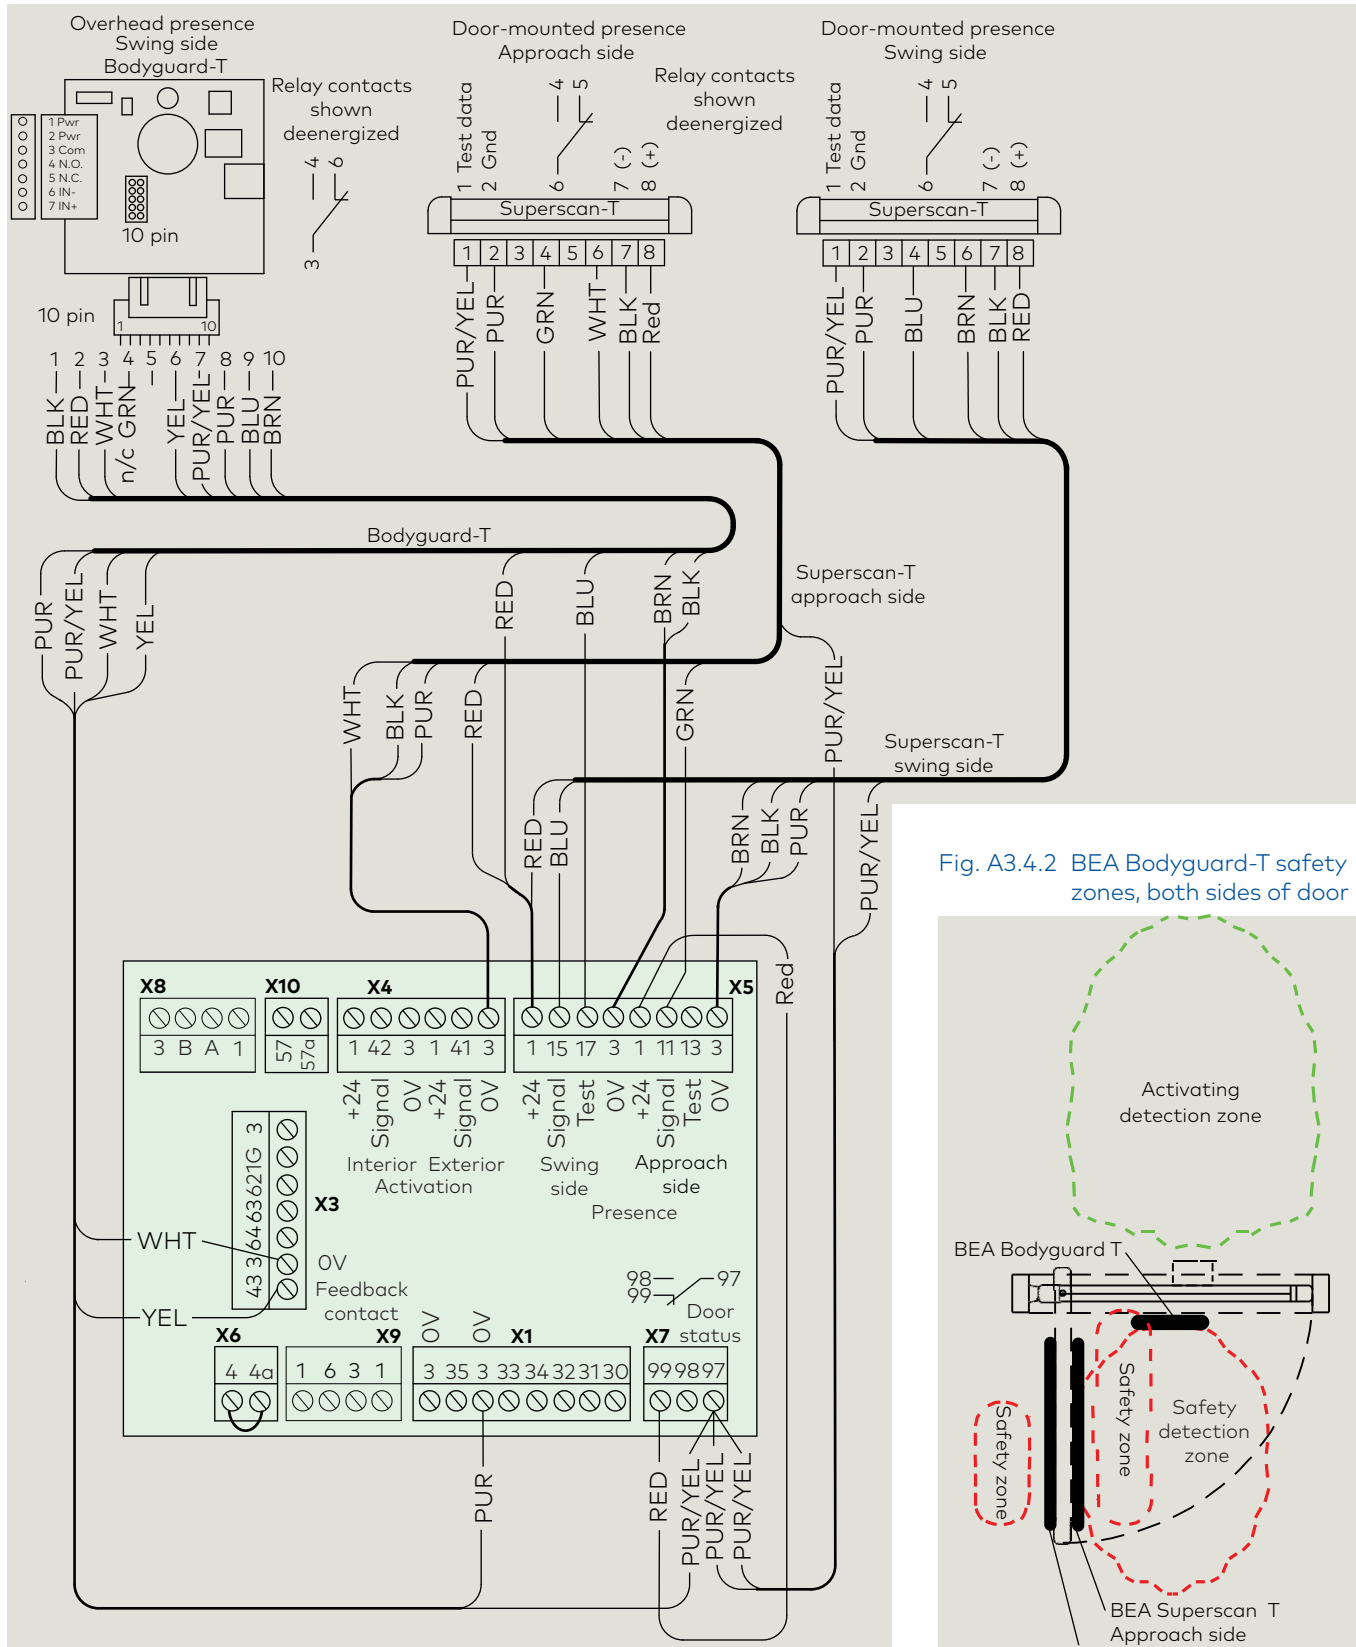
Overhead presence
Swing side
Bodyguard-T

1 Pwr
2 Pwr
3 Com
4 N.O.
5 N.C.
6 IN-
7 IN+

10 pin

Relay contacts shown deenergized

4 6 3

10 pin
1 10

1 2 3 4 5 6 7 8 9 10
BLK RED WHT n/c GRN YEL PUR/YEL PUR BLU BRN

Door-mounted presence
Approach side

1 Test data
2 Gnd
4 5
6
7 (-)
8 (+)

Relay contacts shown deenergized

Superscan-T

| 1 | 2 | 3 | 4 | 5 | 6 | 7 | 8 |
|---|---|---|---|---|---|---|---|

PUR/YEL PUR GRN WHT BLK Red

Door-mounted presence
Swing side

1 Test data
2 Gnd
4 5
6
7 (-)
8 (+)

Superscan-T

| 1 | 2 | 3 | 4 | 5 | 6 | 7 | 8 |
|---|---|---|---|---|---|---|---|

PUR/YEL PUR BLU BRN BLK RED

Bodyguard-T

PUR PUR/YEL WHT YEL
RED BLU BRN BLK

Superscan-T
approach side

WHT BLK PUR RED GRN PUR/YEL

Superscan-T
swing side

RED BLU BRN BLK PUR PUR/YEL

Fig. A3.4.2 BEA Bodyguard-T safety zones, both sides of door

X8
3 B A 1

X10
57 57a

X4
1 42 3 1 41 3

X5
1 15 17 3 1 11 13 3

Red

+24 Signal 0V +24 Signal 0V
Interior Exterior
Activation

+24 Signal Test 0V +24 Signal Test 0V
Swing side
Approach side
Presence

X3
3 G 21 63 64 3 43

WHT
YEL

0V
Feedback contact

98 97
99
Door status

X6
4 4a

X9
1 6 3 1

0V 0V
X1
3 35 3 33 34 32 31 30

X7
99 98 97

PUR RED PUR/YEL PUR/YEL PUR/YEL

Activating detection zone

BEA Bodyguard T

Safety zone

Safety detection zone

Safety zone

BEA Superscan T
Approach side